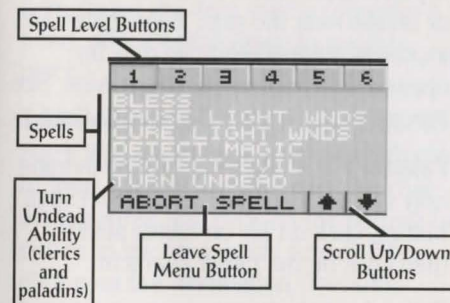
Spell Level Buttons

1 2 3 4 5 6

Spells

BLESS
CAUSE LIGHT WNDS
CURE LIGHT WNDS
DETECT MAGIC
PROTECT-EVIL
TURN UNDEAD

ABORT SPELL

Turn Undead Ability (clerics and paladins)

Leave Spell Menu Button

Scroll Up/Down Buttons